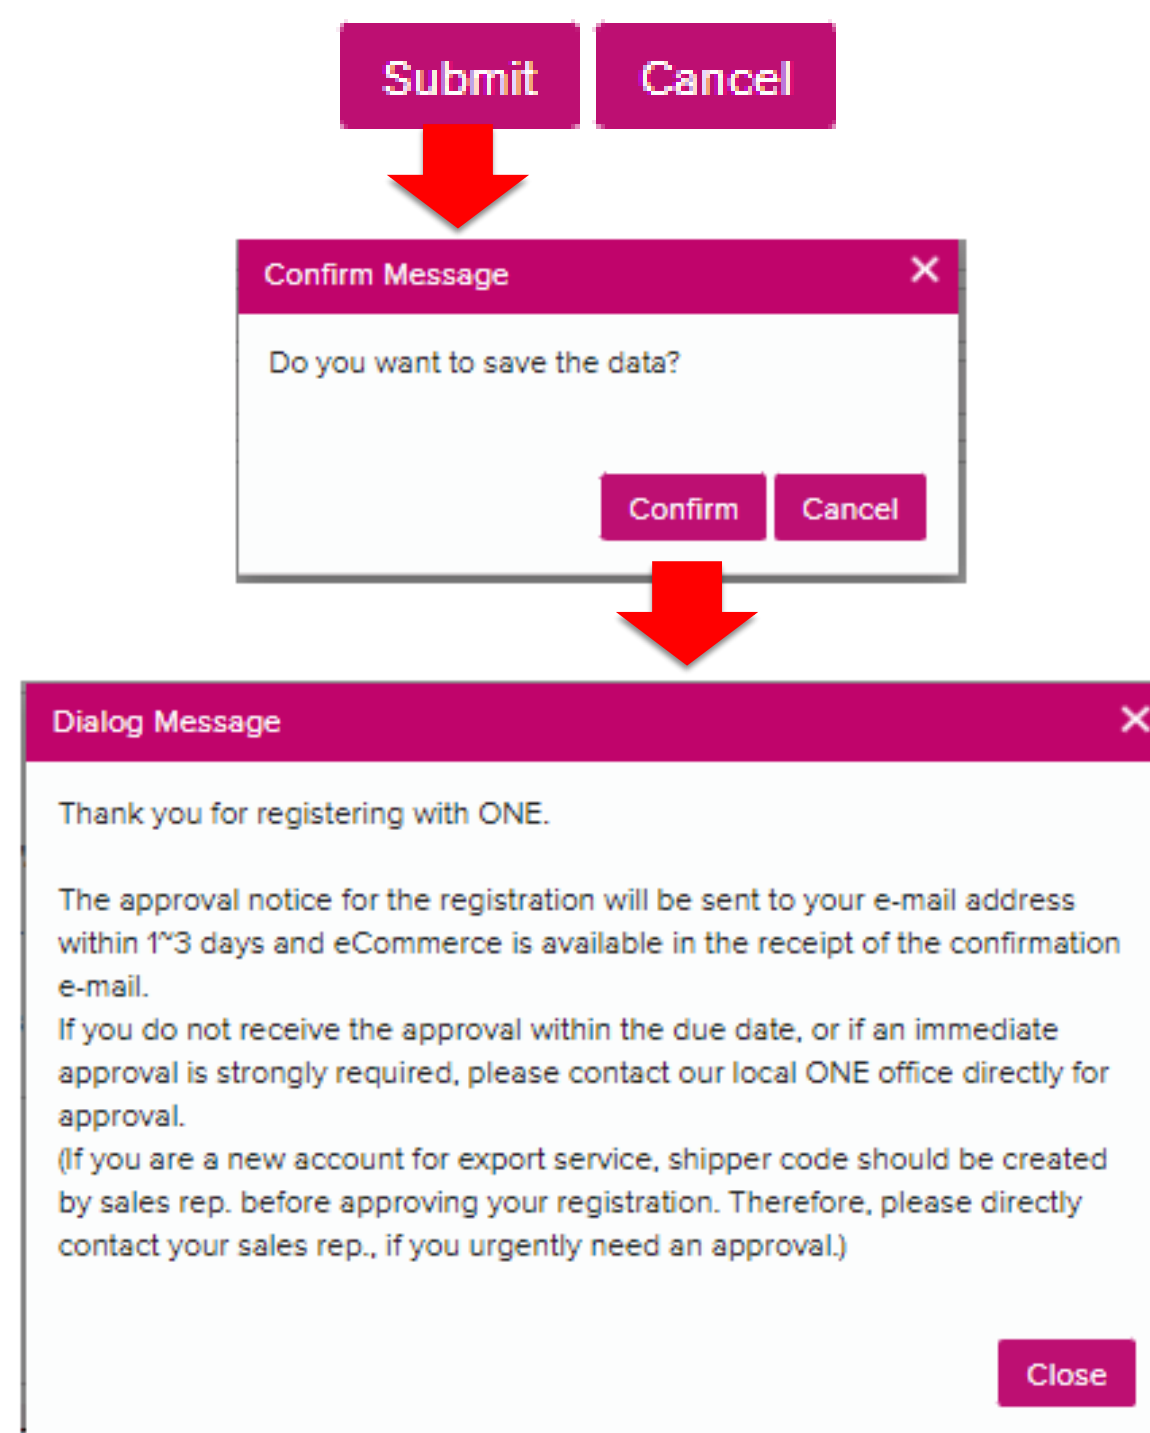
Submit Cancel

Confirm Message ✕

Do you want to save the data?

Confirm Cancel

Dialog Message ✕

Thank you for registering with ONE.

The approval notice for the registration will be sent to your e-mail address within 1~3 days and eCommerce is available in the receipt of the confirmation e-mail.
If you do not receive the approval within the due date, or if an immediate approval is strongly required, please contact our local ONE office directly for approval.
(If you are a new account for export service, shipper code should be created by sales rep. before approving your registration. Therefore, please directly contact your sales rep., if you urgently need an approval.)

Close